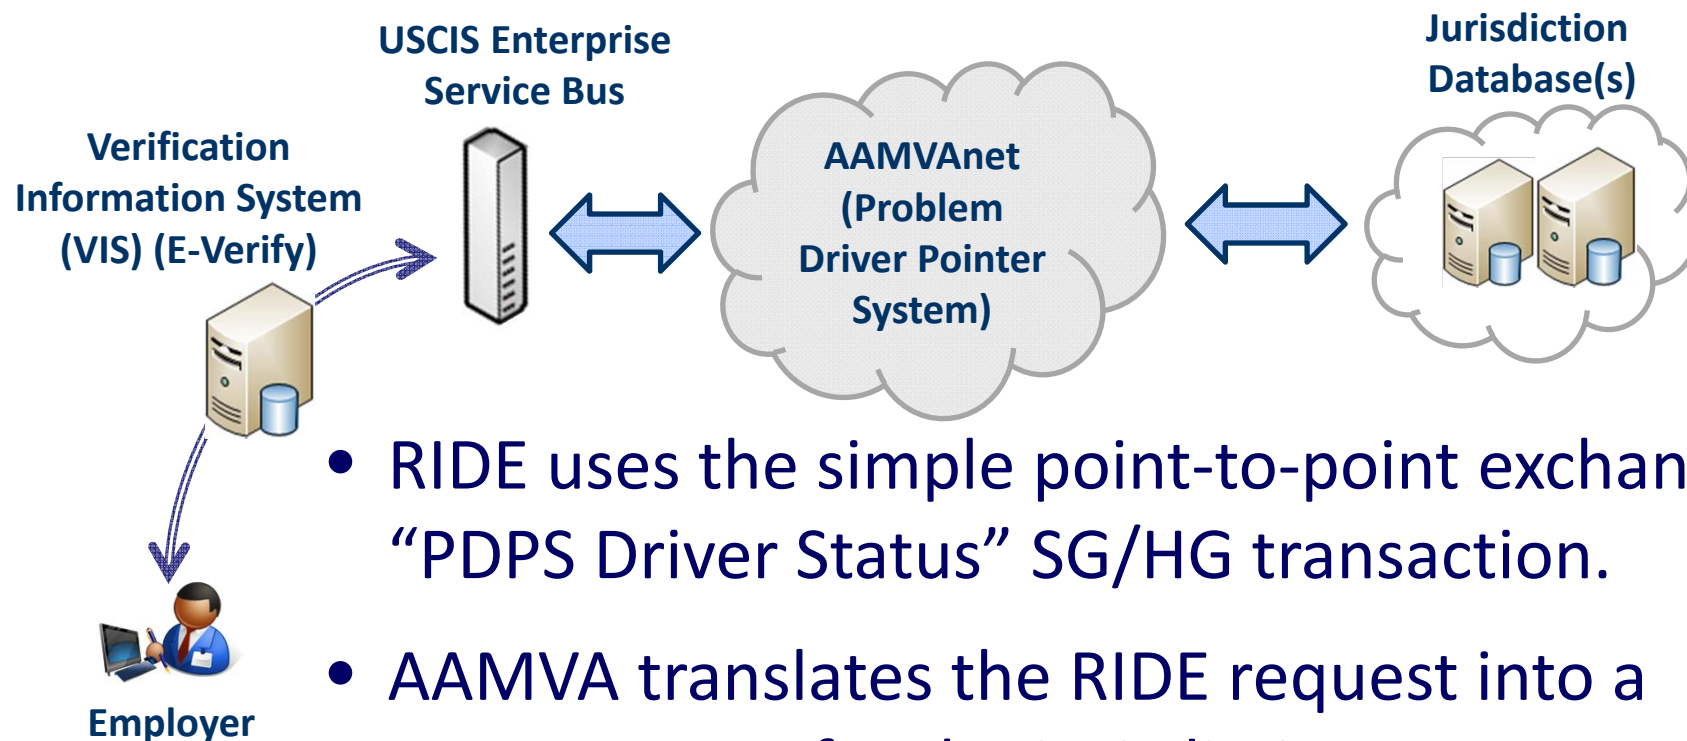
USCIS Enterprise Service Bus

Jurisdiction Database(s)

Verification Information System (VIS) (E-Verify)

AAMVAnet (Problem Driver Pointer System)

• RIDE uses the simple point-to-point exchan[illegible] “PDPS Driver Status” SG/HG transaction.

• AAMVA translates the RIDE request into a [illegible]

Employer